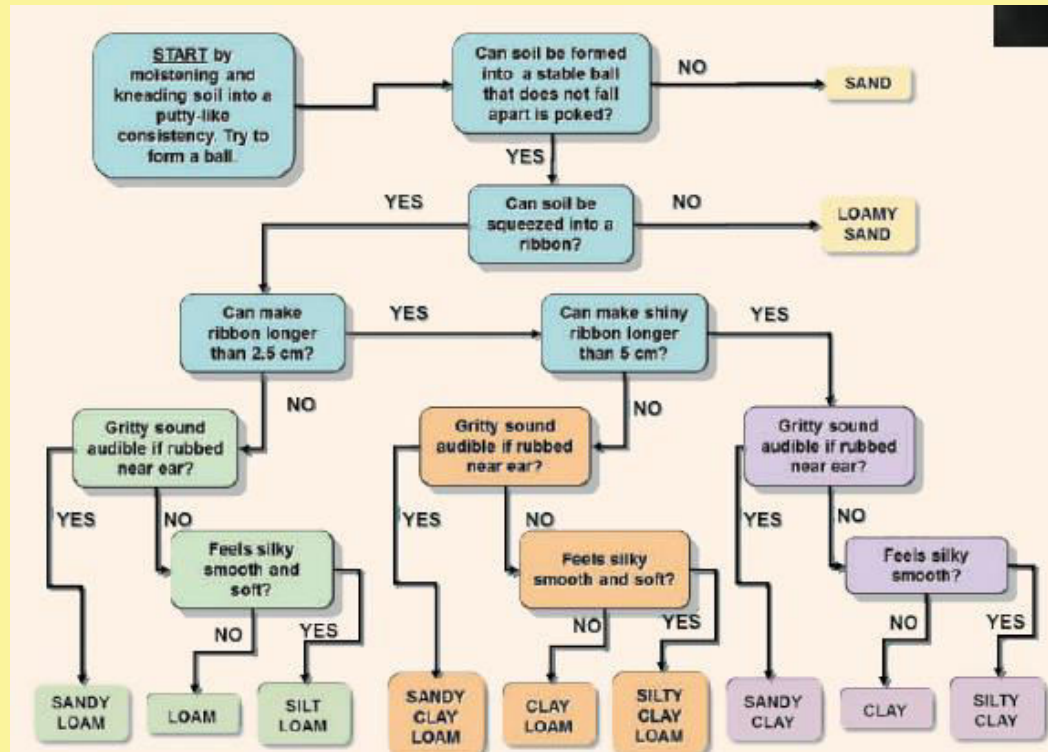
START by moistening and kneading soil into a putty-like consistency. Try to form a ball.

Can soil be formed into a stable ball that does not fall apart is poked?

NO

SAND

YES

Can soil be squeezed into a ribbon?

YES

NO

LOAMY SAND

Can make ribbon longer than 2.5 cm?

YES

Can make shiny ribbon longer than 5 cm?

YES

NO

NO

Gritty sound audible if rubbed near ear?

Gritty sound audible if rubbed near ear?

Gritty sound audible if rubbed near ear?

YES

NO

Feels silky smooth and soft?

NO

YES

YES

NO

Feels silky smooth and soft?

NO

YES

YES

NO

Feels silky smooth?

NO

YES

SANDY LOAM

LOAM

SILT LOAM

SANDY CLAY LOAM

CLAY LOAM

SILTY CLAY LOAM

SANDY CLAY

CLAY

SILTY CLAY